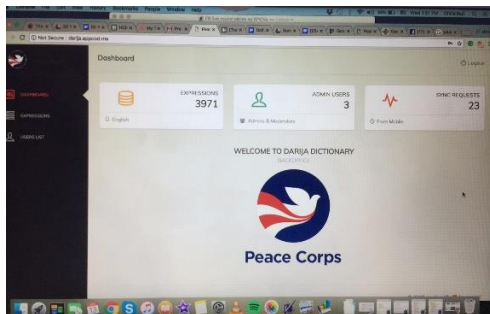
Dashboard

Logout

DASHBOARD

EXPRESSIONS

USERS LIST

EXPRESSIONS
3971
English

ADMIN USERS
3
Admins & Moderators

SYNC REQUESTS
23
From Mobile

WELCOME TO DARIJA DICTIONARY
BACKOFFICE

Peace Corps

Not Secure | darija.appsnet.me